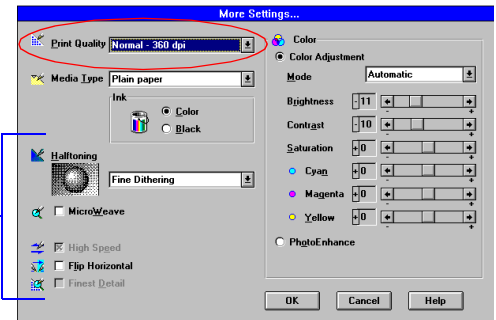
More Settings...

Print Quality Normal - 360 dpi

Media Type Plain paper

Ink
Color
Black

Halftoning
Fine Dithering

MicroWeave

High Speed
Flip Horizontal
Finest Detail

Color
Color Adjustment
Mode Automatic
Brightness -11
Contrast -10
Saturation +0
Cyan +0
Magenta +0
Yellow +0
PhotoEnhance

OK Cancel Help